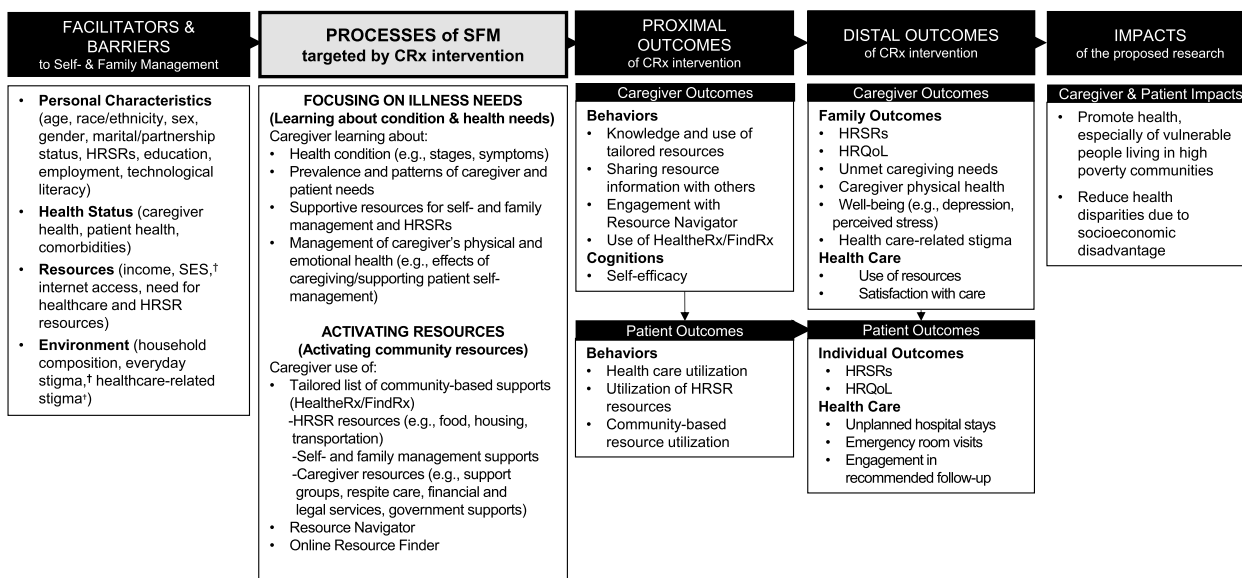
FACILITATORS & BARRIERS
to Self- & Family Management

• **Personal Characteristics** (age, race/ethnicity, sex, gender, marital/partnership status, HRSRs, education, employment, technological literacy)
• **Health Status** (caregiver health, patient health, comorbidities)
• **Resources** (income, SES,† internet access, need for healthcare and HRSR resources)
• **Environment** (household composition, everyday stigma,† healthcare-related stigma†)

PROCESSES of SFM
targeted by CRx intervention

FOCUSING ON ILLNESS NEEDS
(Learning about condition & health needs)
Caregiver learning about:
• Health condition (e.g., stages, symptoms)
• Prevalence and patterns of caregiver and patient needs
• Supportive resources for self- and family management and HRSRs
• Management of caregiver's physical and emotional health (e.g., effects of caregiving/supporting patient self-management)

ACTIVATING RESOURCES
(Activating community resources)
Caregiver use of:
• Tailored list of community-based supports (HealtheRx/FindRx)
-HRSR resources (e.g., food, housing, transportation)
-Self- and family management supports
-Caregiver resources (e.g., support groups, respite care, financial and legal services, government supports)
• Resource Navigator
• Online Resource Finder

PROXIMAL OUTCOMES
of CRx intervention

Caregiver Outcomes
Behaviors
• Knowledge and use of tailored resources
• Sharing resource information with others
• Engagement with Resource Navigator
• Use of HealtheRx/FindRx
Cognitions
• Self-efficacy

Patient Outcomes
Behaviors
• Health care utilization
• Utilization of HRSR resources
• Community-based resource utilization

DISTAL OUTCOMES
of CRx intervention

Caregiver Outcomes
Family Outcomes
• HRSRs
• HRQoL
• Unmet caregiving needs
• Caregiver physical health
• Well-being (e.g., depression, perceived stress)
• Health care-related stigma
Health Care
• Use of resources
• Satisfaction with care

Patient Outcomes
Individual Outcomes
• HRSRs
• HRQoL
Health Care
• Unplanned hospital stays
• Emergency room visits
• Engagement in recommended follow-up

IMPACTS
of the proposed research

Caregiver & Patient Impacts
• Promote health, especially of vulnerable people living in high poverty communities
• Reduce health disparities due to socioeconomic disadvantage